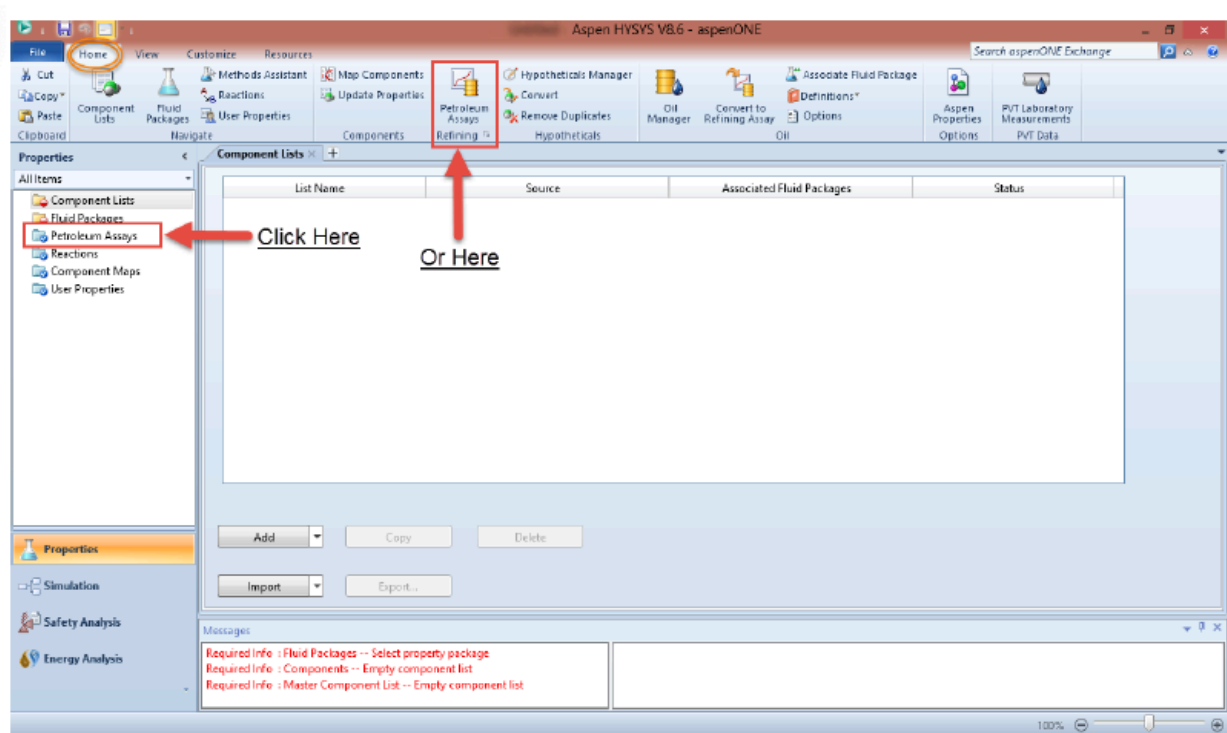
Aspen HYSYS V8.6 - aspenONE

File Home View Customize Resources

Search aspenONE Exchange

Cut
Copy
Paste
Clipboard

Component Lists
Fluid Packages
Methods Assistant
Reactions
User Properties
Navigate

Map Components
Update Properties
Components

Petroleum Assays
Refining

Hypotheticals Manager
Convert
Remove Duplicates
Hypotheticals

Oil Manager
Convert to Refining Assay
Associate Fluid Package
Definitions
Options
Oil

Aspen Properties
Options

PVT Laboratory Measurements
PVT Data

Properties

All Items

Component Lists
Fluid Packages
Petroleum Assays
Reactions
Component Maps
User Properties

Component Lists

| List Name | Source | Associated Fluid Packages | Status |
|---|---|---|---|

Click Here

Or Here

Add
Copy
Delete
Import
Export...

Properties
Simulation
Safety Analysis
Energy Analysis

Messages

Required Info : Fluid Packages -- Select property package
Required Info : Components -- Empty component list
Required Info : Master Component List -- Empty component list

100%